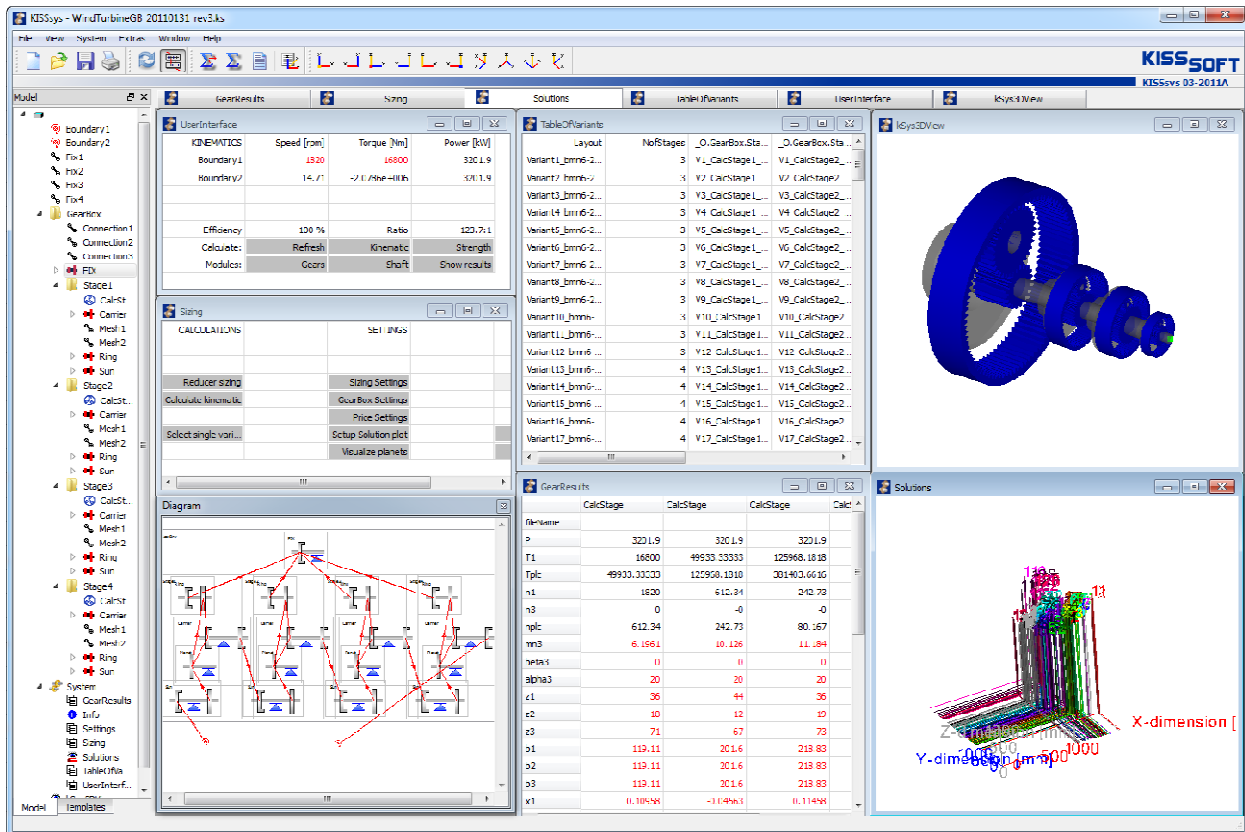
KISSsys - WindTurbineGB 20110131 rev3.ks

File View System Extras Window Help

KISSSOFT
KISSsys 03-2011A

Model

Boundary1
Boundary2
Fix1
Fix2
Fix3
Fix4
GearBox
Connection1
Connection2
Connection3
FIX
Stage1
CalcSt
Carrier
Mesh1
Mesh2
Ring
Sun
Stage2
CalcSt
Carrier
Mesh1
Mesh2
Ring
Sun
Stage3
CalcSt
Carrier
Mesh1
Mesh2
Ring
Sun
Stage4
CalcSt
Carrier
Mesh1
Mesh2
Ring
Sun
System
GearResults
Info
Settings
Sizing
Solutions
TableOfVa
UserInterf...

Model Templates

GearResults | Sizing | Solutions | TableOfVariants | UserInterface | kSys3DView

UserInterface

| KINEMATICS | Speed [rpm] | Torque [Nm] | Power [kW] |
|---|---|---|---|
| Boundary1 | 1920 | 16800 | 3201.9 |
| Boundary2 | 14.71 | -2.078e+006 | 3201.9 |
| | | | |
| Efficiency | 100 % | Ratio | 120.7:1 |
| Calculate: | Refresh | Kinematic | Strength |
| Modules: | Gears | Shaft | Show results |

Sizing

| CALCULATIONS | | SETTINGS |
|---|---|---|
| Reducer sizing | | Sizing Settings |
| Calculate kinematic | | GearBox Settings |
| | | Price Settings |
| Select single vari... | | Setup Solution plot |
| | | Visualize planets |

Diagram

TableOfVariants

| Layout | NofStages | _O.GearBox.Sta... | _O.GearBox.Sta... |
|---|---|---|---|
| Variant1_bmn6-2... | 3 | V1_CalcStage1_... | V1_CalcStage2_... |
| Variant2_bmn6-2 | 3 | V2_CalcStage1 | V2_CalcStage2 |
| Variant3_bmn6-2... | 3 | V3_CalcStage1_... | V3_CalcStage2_... |
| Variant4_bmn6-2... | 3 | V4_CalcStage1 | V4_CalcStage2 |
| Variant5_bmn6-2... | 3 | V5_CalcStage1_... | V5_CalcStage2_... |
| Variant6_bmn6-2... | 3 | V6_CalcStage1_... | V6_CalcStage2_... |
| Variant7_bmn6-2... | 3 | V7_CalcStage1_... | V7_CalcStage2_... |
| Variant8_bmn6-2... | 3 | V8_CalcStage1_... | V8_CalcStage2_... |
| Variant9_bmn6-2... | 3 | V9_CalcStage1_... | V9_CalcStage2_... |
| Variant10_bmn6-... | 3 | V10_CalcStage1... | V10_CalcStage2... |
| Variant11_bmn6-... | 3 | V11_CalcStage1... | V11_CalcStage2... |
| Variant12_bmn6-... | 3 | V12_CalcStage1... | V12_CalcStage2... |
| Variant13_bmn6-... | 4 | V13_CalcStage1... | V13_CalcStage2... |
| Variant14_bmn6-... | 4 | V14_CalcStage1... | V14_CalcStage2... |
| Variant15_bmn6-... | 4 | V15_CalcStage1... | V15_CalcStage2... |
| Variant16_bmn6-... | 4 | V16_CalcStage1 | V16_CalcStage2 |
| Variant17_bmn6-... | 4 | V17_CalcStage1... | V17_CalcStage2... |

GearResults

| | CalcStage | CalcStage | CalcStage | Calc |
|---|---|---|---|---|
| fileName | | | | |
| P | 3201.9 | 3201.9 | 3201.9 | |
| T1 | 16800 | 49933.33333 | 125968.1818 | |
| Tpl | 49933.33333 | 125968.1818 | 381400.6616 | |
| n1 | 1820 | 612.34 | 242.73 | |
| n3 | 0 | -0 | -0 | |
| npl | 612.34 | 242.73 | 80.167 | |
| mn3 | 6.1961 | 10.126 | 11.184 | |
| beta3 | 0 | 0 | 0 | |
| alpha3 | 20 | 20 | 20 | |
| z1 | 36 | 44 | 36 | |
| z2 | 10 | 12 | 10 | |
| z3 | 71 | 67 | 73 | |
| b1 | 113.11 | 201.6 | 213.83 | |
| b2 | 113.11 | 201.6 | 213.83 | |
| b3 | 113.11 | 201.6 | 213.83 | |
| x1 | 0.10558 | -0.19563 | 0.11458 | |

kSys3DView

Solutions

X-dimension [
Y-dimension [mm]
Z-dimension [mm]
1000
500